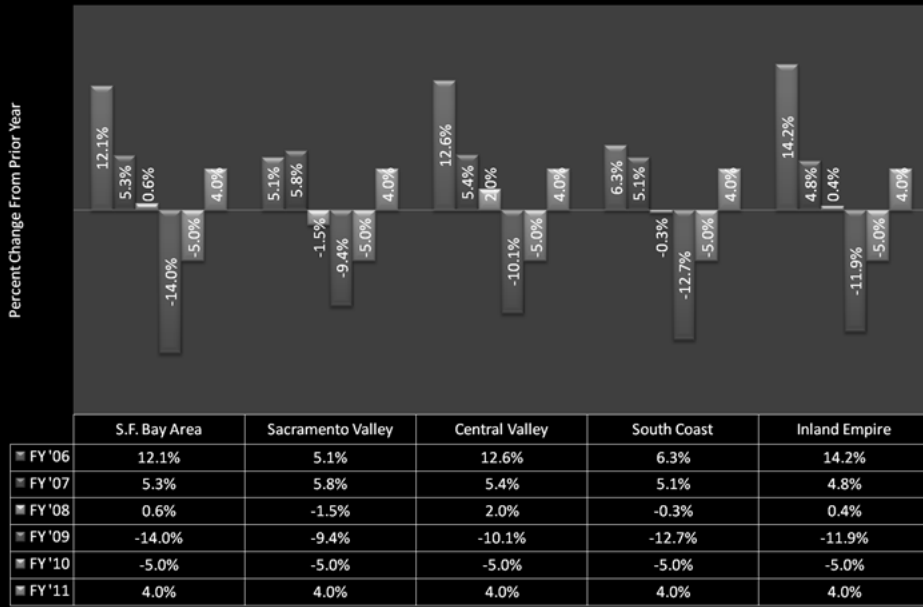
Percent Change From Prior Year

12.1% 5.3% 0.6% -14.0% -5.0% 4.0%
5.1% 5.8% -1.5% -9.4% -5.0% 4.0%
12.6% 5.4% 2.0% -10.1% -5.0% 4.0%
6.3% 5.1% -0.3% -12.7% -5.0% 4.0%
14.2% 4.8% 0.4% -11.9% -5.0% 4.0%

| | S.F. Bay Area | Sacramento Valley | Central Valley | South Coast | Inland Empire |
|---|---|---|---|---|---|
| FY '06 | 12.1% | 5.1% | 12.6% | 6.3% | 14.2% |
| FY '07 | 5.3% | 5.8% | 5.4% | 5.1% | 4.8% |
| FY '08 | 0.6% | -1.5% | 2.0% | -0.3% | 0.4% |
| FY '09 | -14.0% | -9.4% | -10.1% | -12.7% | -11.9% |
| FY '10 | -5.0% | -5.0% | -5.0% | -5.0% | -5.0% |
| FY '11 | 4.0% | 4.0% | 4.0% | 4.0% | 4.0% |